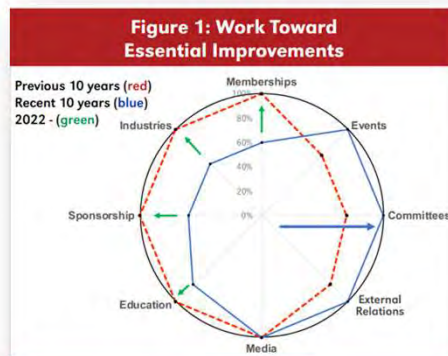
Figure 1: Work Toward Essential Improvements

Previous 10 years (red)
Recent 10 years (blue)
2022 - (green)

Memberships
Events
Committees
External Relations
Media
Education
Sponsorship
Industries

100%
80%
60%
40%
20%
0%